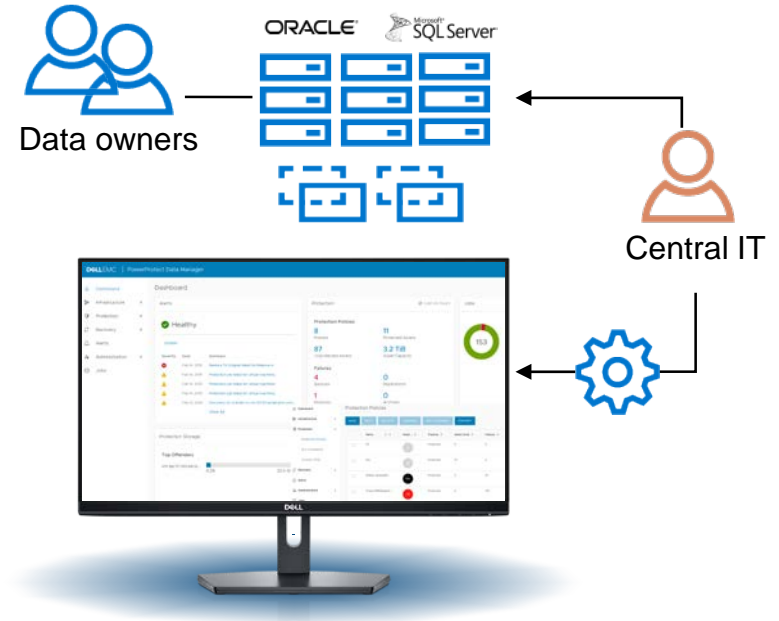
ORACLE

Microsoft SQL Server

Data owners

Central IT

DELL EMC | PowerProtect Data Manager

Dashboard

Healthy

Protection Policies

8

11

87

3.2 TiB

Failures

4

0

1

0

153

Protection Storage

Top Offenders

Protection Policies

DELL